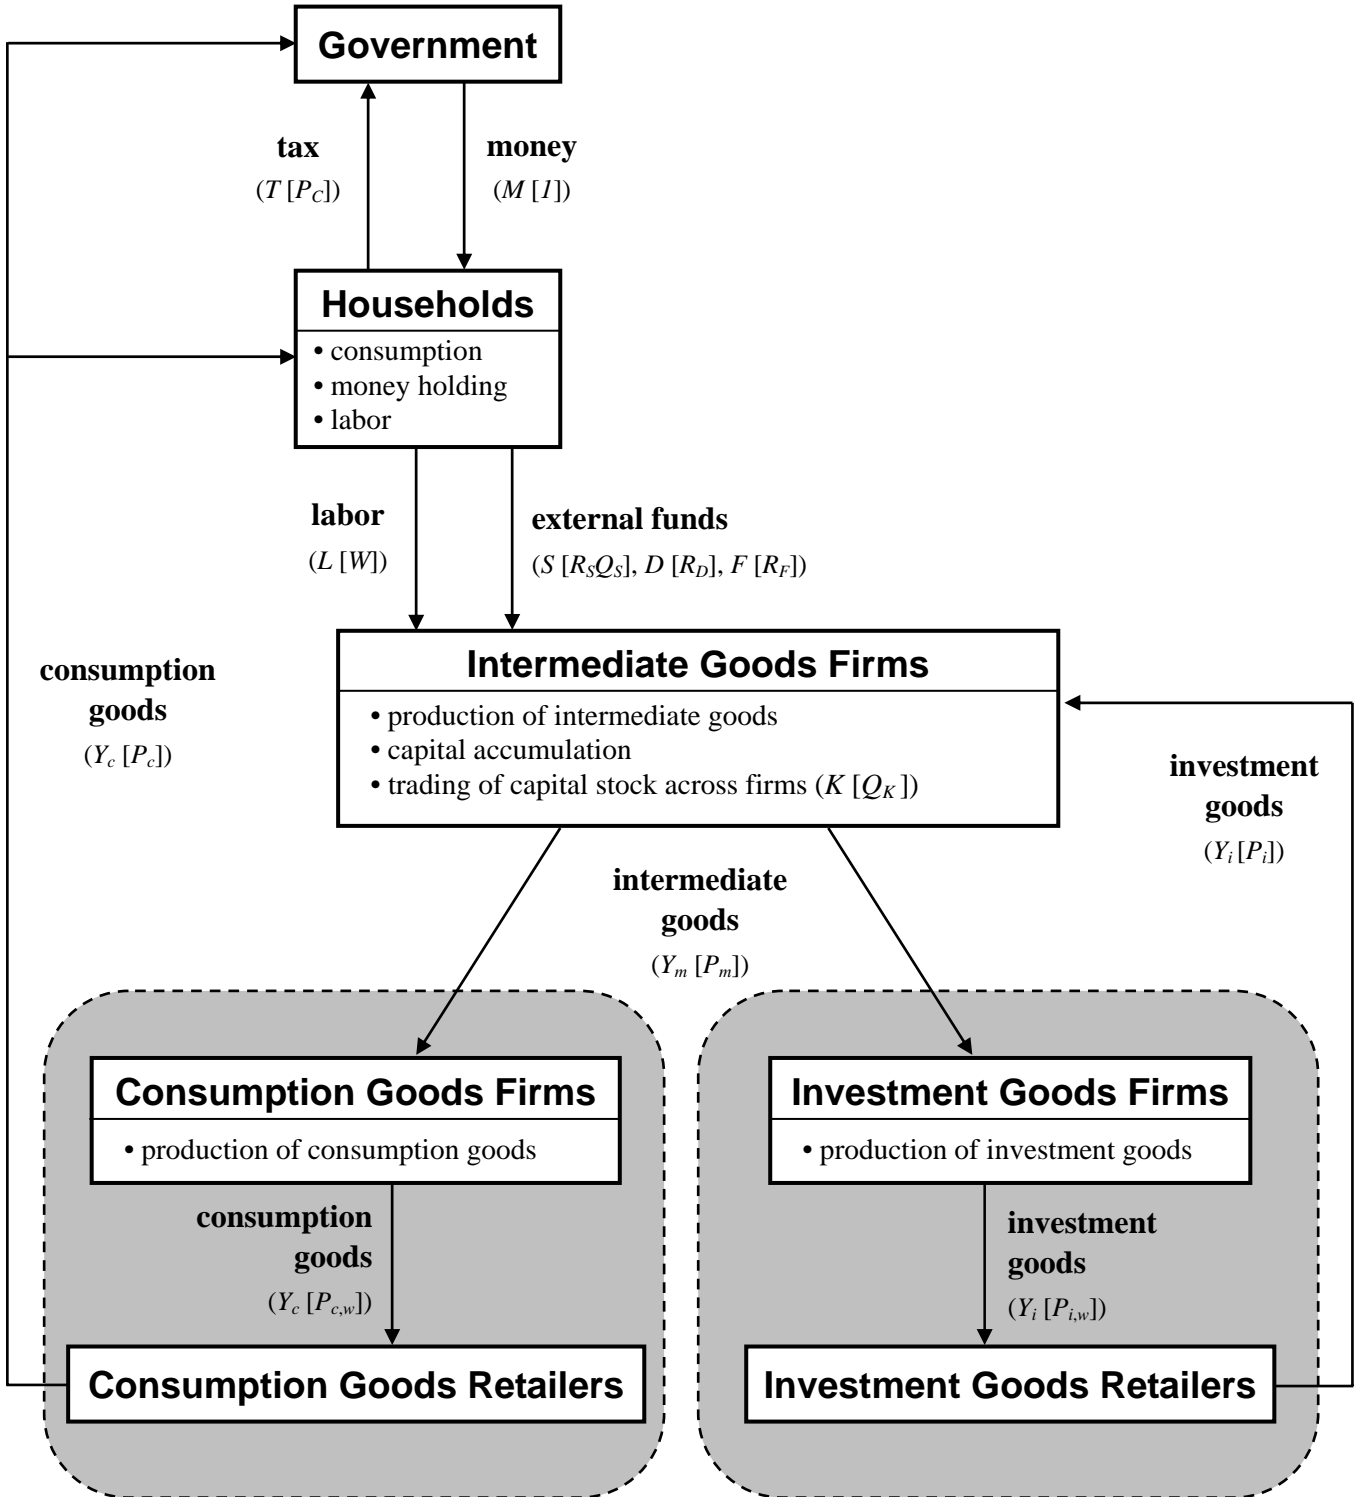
Government

tax
($T$ [$P_C$])

money
($M$ [$I$])

Households
• consumption
• money holding
• labor

labor
($L$ [$W$])

external funds
($S$ [$R_S Q_S$], $D$ [$R_D$], $F$ [$R_F$])

consumption goods
($Y_c$ [$P_c$])

Intermediate Goods Firms
• production of intermediate goods
• capital accumulation
• trading of capital stock across firms ($K$ [$Q_K$])

investment goods
($Y_i$ [$P_i$])

intermediate goods
($Y_m$ [$P_m$])

Consumption Goods Firms
• production of consumption goods

consumption goods
($Y_c$ [$P_{c,w}$])

Consumption Goods Retailers

Investment Goods Firms
• production of investment goods

investment goods
($Y_i$ [$P_{i,w}$])

Investment Goods Retailers